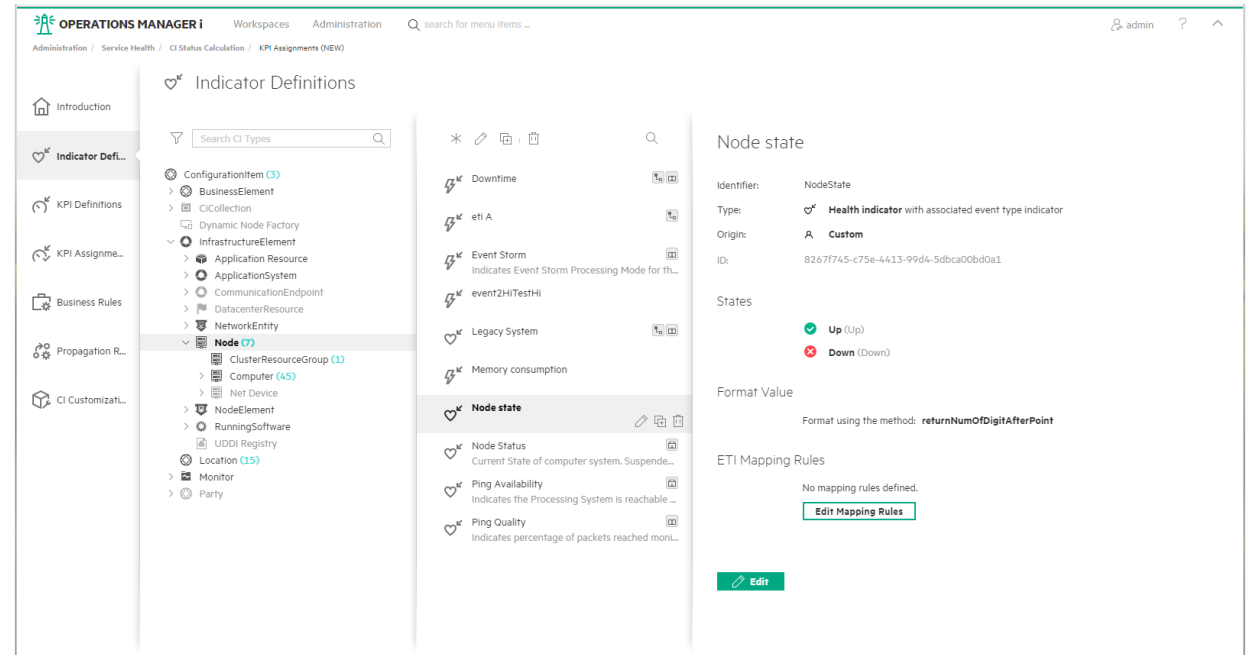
OPERATIONS MANAGER i Workspaces Administration search for menu items ... admin ?

Administration / Service Health / CI Status Calculation / KPI Assignments (NEW)

Indicator Definitions

Introduction
Indicator Defi...
KPI Definitions
KPI Assignme...
Business Rules
Propagation R...
CI Customizati...

Search CI Types

ConfigurationItem (3)
BusinessElement
CiCollection
Dynamic Node Factory
InfrastructureElement
Application Resource
ApplicationSystem
CommunicationEndpoint
DatacenterResource
NetworkEntity
Node (7)
ClusterResourceGroup (1)
Computer (45)
Net Device
NodeElement
RunningSoftware
UDDI Registry
Location (15)
Monitor
Party

Downtime
eti A
Event Storm
Indicates Event Storm Processing Mode for th...
event2HiTestHi
Legacy System
Memory consumption
Node state
Node Status
Current State of computer system. Suspende...
Ping Availability
Indicates the Processing System is reachable ...
Ping Quality
Indicates percentage of packets reached moni...

Node state

Identifier: NodeState
Type: Health indicator with associated event type indicator
Origin: Custom
ID: 8267f745-c75e-4413-99d4-5dbca00bd0a1

States
Up (Up)
Down (Down)

Format Value
Format using the method: returnNumOfDigitAfterPoint

ETI Mapping Rules
No mapping rules defined.
Edit Mapping Rules

Edit